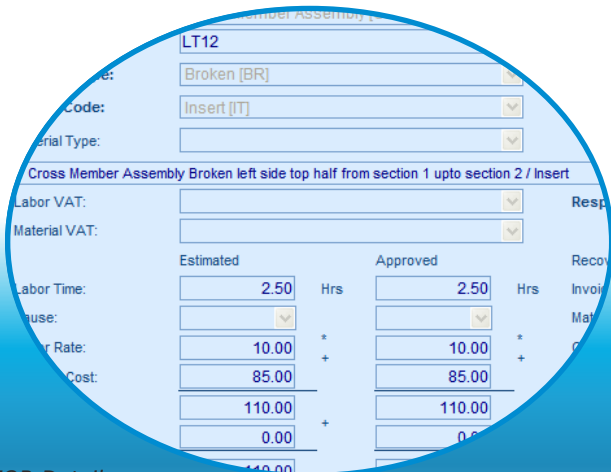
Member Assembly [

LT12

Broken [BR]

Code:

Insert [IT]

aterial Type:

Cross Member Assembly Broken left side top half from section 1 upto section 2 / Insert

Labor VAT:

Resp

Material VAT:

Estimated

Approved

Recov

Labor Time:

2.50

Hrs

2.50

Hrs

Invoi

use:

Mat

r Rate:

10.00

*
+

10.00

*
+

Cost:

85.00

85.00

110.00

110.00

+

0.00

0.

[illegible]